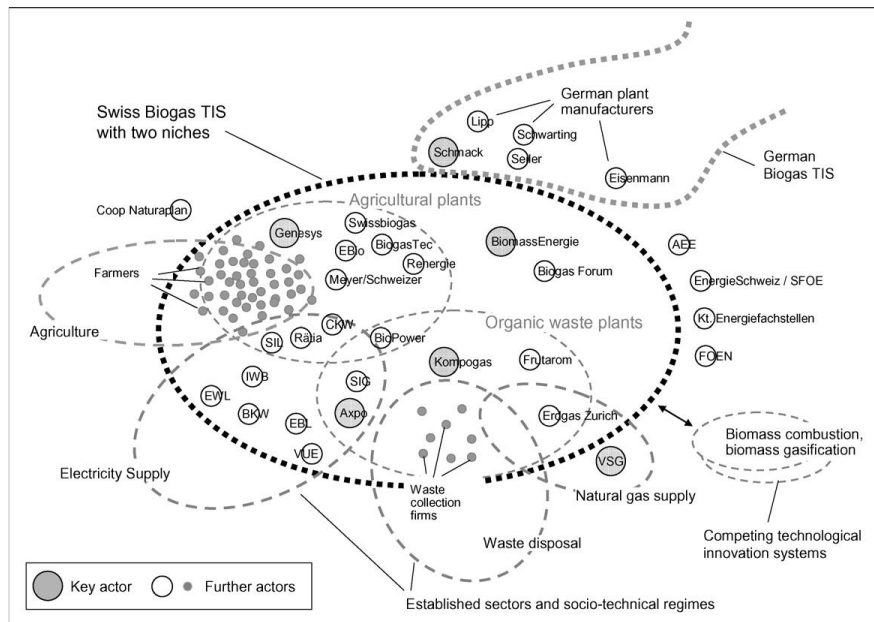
Swiss Biogas TIS with two niches

German plant manufacturers

Lipp

Schwarting

Schmack

Seiler

Eisenmann

German Biogas TIS

Agricultural plants

Coop Naturaplan

Genesys

Swissbiogas

EBio

BiogasTec

BiomassEnergie

AEE

Farmers

Renergie

Meyer/Schweizer

Biogas Forum

EnergieSchweiz / SFOE

Kt. Energiefachstellen

Agriculture

Organic waste plants

SIL

Ràtia

CKW

BioPower

FOEN

IWB

Kompogas

Frutarom

SIG

EWL

BKW

Axpo

EBL

Erdgas Zurich

Biomass combustion, biomass gasification

Electricity Supply

VUE

VSG

Waste collection firms

Natural gas supply

Waste disposal

Competing technological innovation systems

Key actor

Further actors

Established sectors and socio-technical regimes